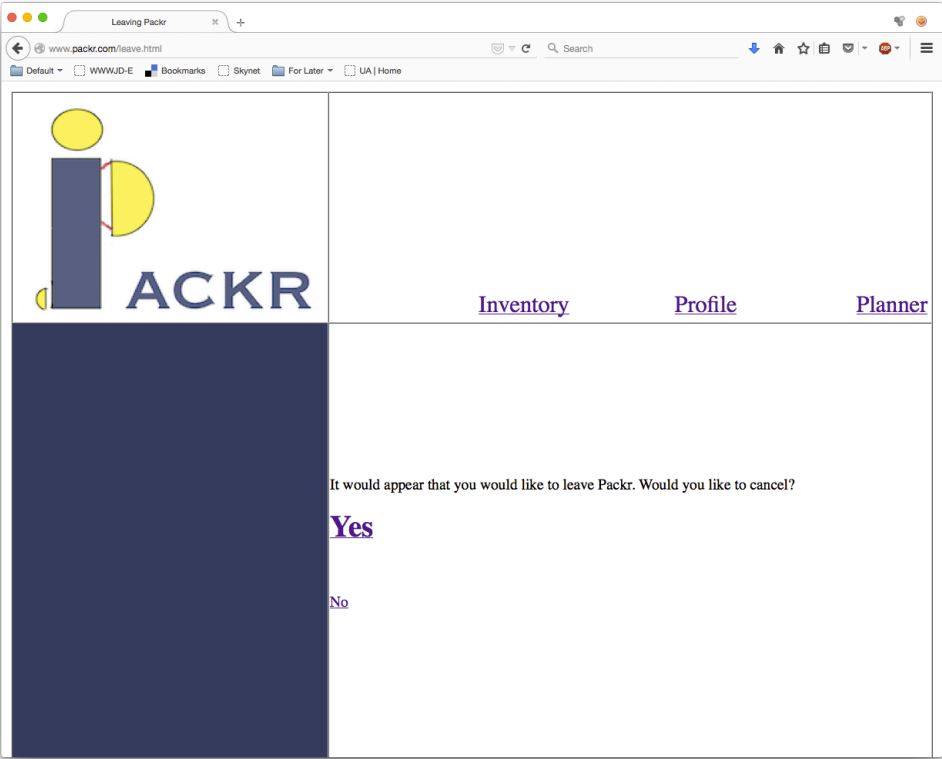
Leaving Packr

www.packr.com/leave.html

Search

Default WWWJD-E Bookmarks Skynet For Later UA | Home

ACKR

Inventory Profile Planner

It would appear that you would like to leave Packr. Would you like to cancel?

Yes

No